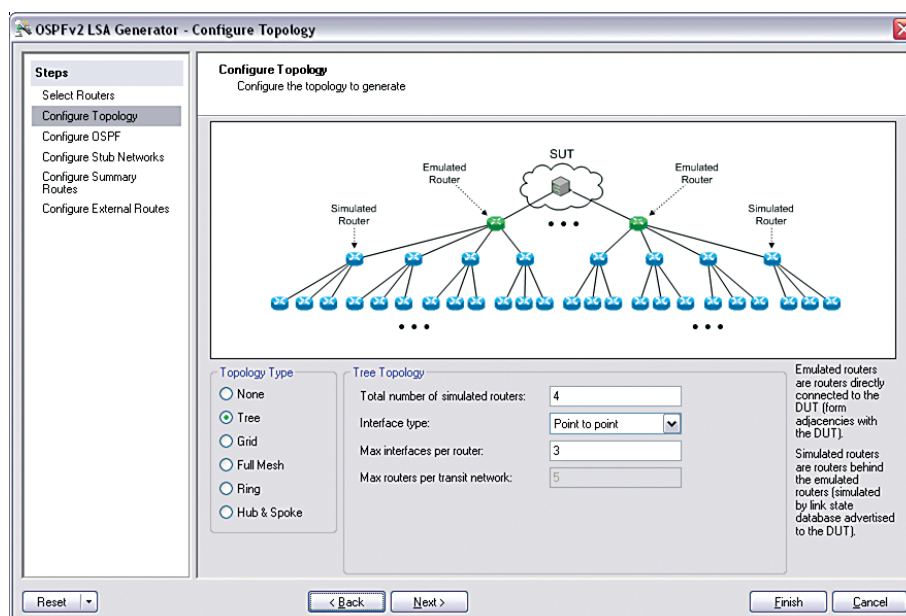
OSPFv2 LSA Generator - Configure Topology

Steps
Select Routers
Configure Topology
Configure OSPF
Configure Stub Networks
Configure Summary Routes
Configure External Routes

Configure Topology
Configure the topology to generate

SUT
Emulated Router
Emulated Router
Simulated Router
Simulated Router
• • •
• • •
• • •

Topology Type
None
Tree
Grid
Full Mesh
Ring
Hub & Spoke

Tree Topology
Total number of simulated routers: 4
Interface type: Point to point
Max interfaces per router: 3
Max routers per transit network: 5

Emulated routers are routers directly connected to the DUT (form adjacencies with the DUT).

Simulated routers are routers behind the emulated routers (simulated by link state database advertised to the DUT).

Reset
< Back
Next >
Finish
Cancel